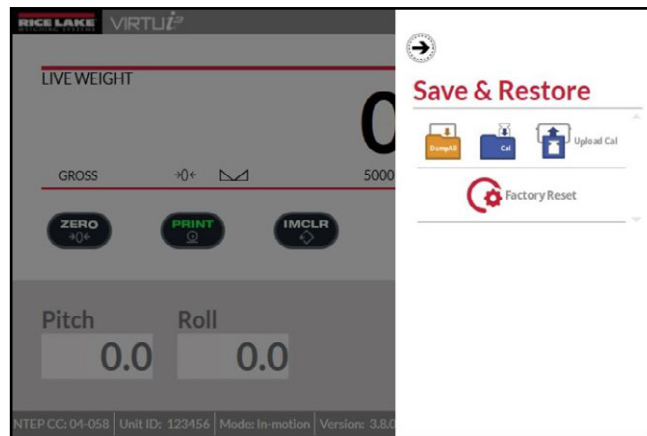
RICE LAKE WEIGHING SYSTEMS VIRTUi²

LIVE WEIGHT

0

GROSS →0← 5000

ZERO →0←

PRINT

IMCLR

Pitch 0.0

Roll 0.0

NTEP CC: 04-058 | Unit ID: 123456 | Mode: In-motion | Version: 3.8.0

Save & Restore

DumpAll

Cal

Upload Cal

Factory Reset